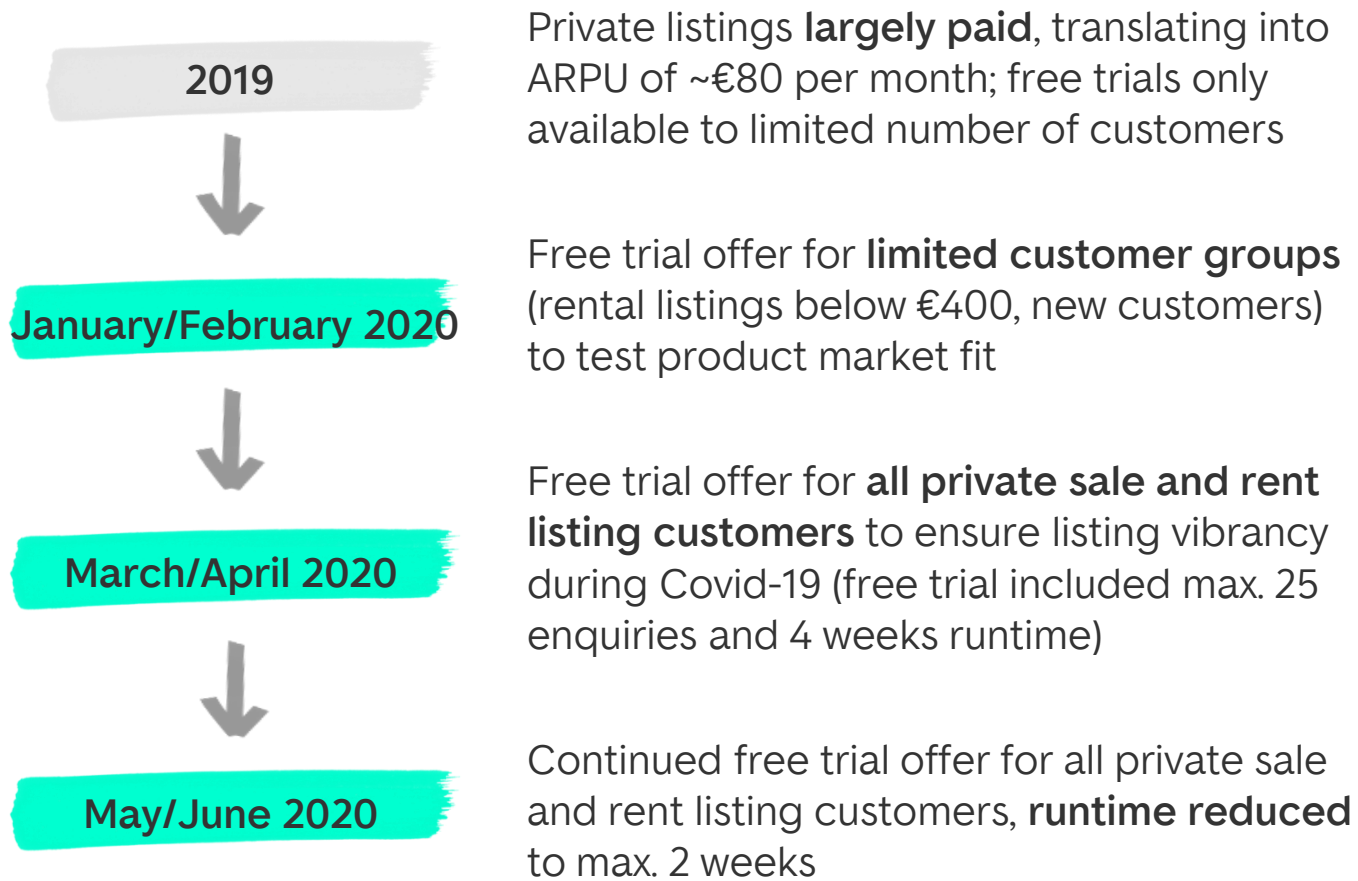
2019

Private listings largely paid, translating into ARPU of ~€80 per month; free trials only available to limited number of customers

January/February 2020

Free trial offer for limited customer groups (rental listings below €400, new customers) to test product market fit

March/April 2020

Free trial offer for all private sale and rent listing customers to ensure listing vibrancy during Covid-19 (free trial included max. 25 enquiries and 4 weeks runtime)

May/June 2020

Continued free trial offer for all private sale and rent listing customers, runtime reduced to max. 2 weeks